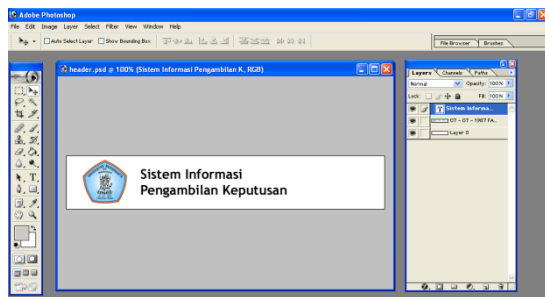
Adobe Photoshop
File Edit Image Layer Select Filter View Window Help
Auto Select Layer Show Bounding Box
File Browser Brushes
header.psd @ 100% (Sistem Informasi Pengambilan K, RGB)
Sistem Informasi
Pengambilan Keputusan
Layers Channels Paths
Normal Opacity: 100%
Lock: Fill: 100%
Sistem Informa...
07 - 07 - 1907 FA...
Layer 0